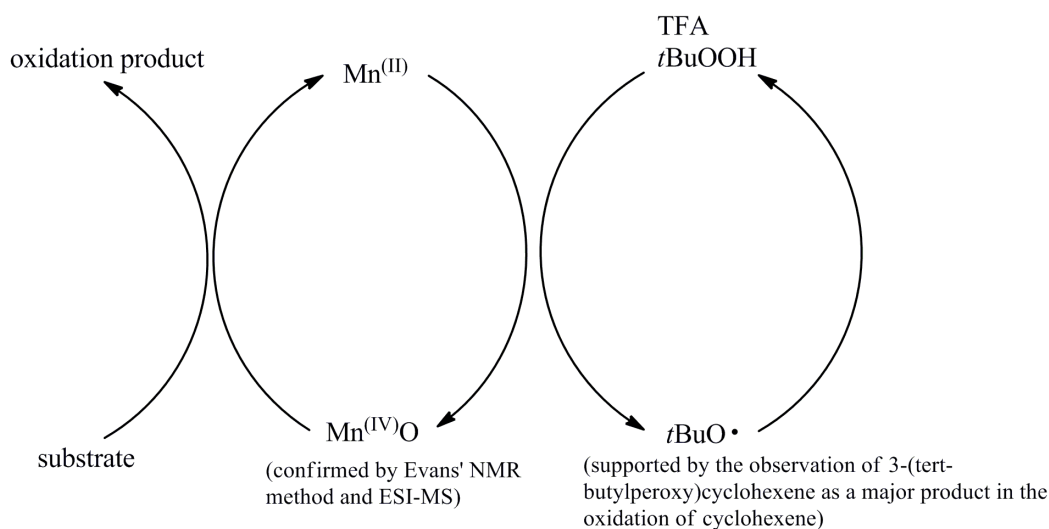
oxidation product

$Mn^{(II)}$

TFA
$t$BuOOH

substrate

$Mn^{(IV)}O$
(confirmed by Evans' NMR method and ESI-MS)

$t$BuO•
(supported by the observation of 3-(tert-butylperoxy)cyclohexene as a major product in the oxidation of cyclohexene)